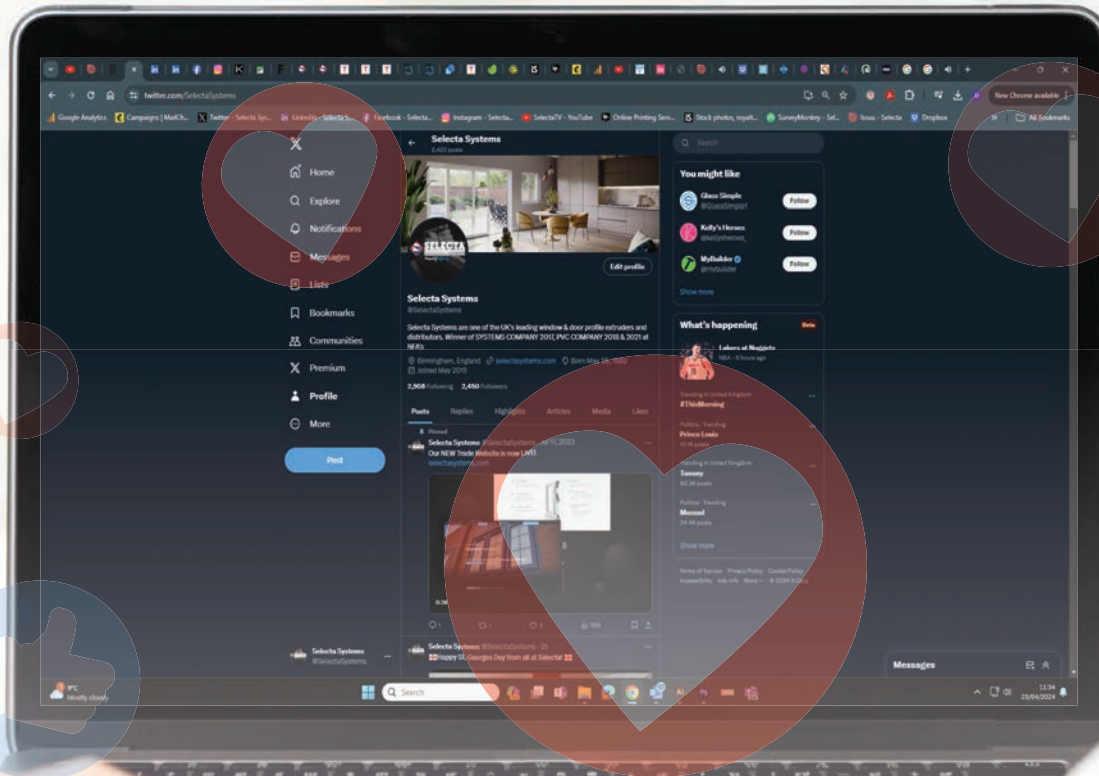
twitter.com/SelectaSystems

New Chrome available

Google Analytics Campaigns | MailCh... Twitter - Selecta Sys... LinkedIn - Selecta S... Facebook - Selecta... Instagram - Selecta... SelectaTV - YouTube Online Printing Serv... Stock photos, royalt... SurveyMonkey - Sel... Issuu - Selecta Dropbox All Bookmarks

Home
Explore
Notifications
Messages
Lists
Bookmarks
Communities
Premium
Profile
More
Post

Selecta Systems
@SelectaSystems

Selecta Systems
2,403 posts

Edit profile

Selecta Systems
@SelectaSystems

Selecta Systems are one of the UK's leading window & door profile extruders and distributors. Winner of SYSTEMS COMPANY 2017, PVC COMPANY 2018 & 2021 at NFA's

Birmingham, England selectasystems.com Born May 26, 1983
Joined May 2015

2,908 Following 2,450 Followers

Posts Replies Highlights Articles Media Likes

Pinned
Selecta Systems @SelectaSystems · Jul 10, 2023
Our NEW Trade Website is now LIVE!
selectasystems.com

Selecta Systems @SelectaSystems · 2h
Happy St. Georges Day from all at Selecta!

Search

You might like
Glass Simple @GlassSimple1 Follow
Kelly's Heroes @kellysheroes_ Follow
MyBuilder @mybuilder Follow
Show more

What's happening Beta
Lakers at Nuggets
NBA · 3 hours ago
Trending in United Kingdom
#ThisMorning
Politics · Trending
Prince Louis
Trending in United Kingdom
Tommy
Politics · Trending
Mossad
Show more

Terms of Service Privacy Policy Cookie Policy Accessibility Ads info More © 2024 X Corp.

Messages

9°C
Mostly cloudy

Search

11:34
23/04/2024